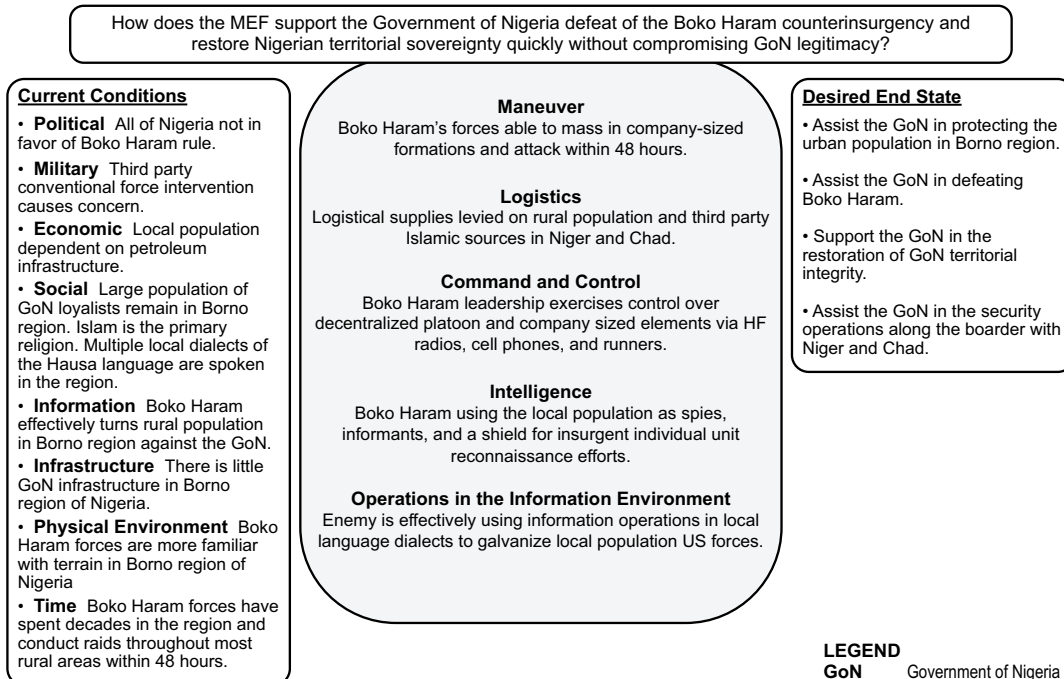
How does the MEF support the Government of Nigeria defeat of the Boko Haram counterinsurgency and restore Nigerian territorial sovereignty quickly without compromising GoN legitimacy?

Current Conditions

• Political All of Nigeria not in favor of Boko Haram rule.

• Military Third party conventional force intervention causes concern.

• Economic Local population dependent on petroleum infrastructure.

• Social Large population of GoN loyalists remain in Borno region. Islam is the primary religion. Multiple local dialects of the Hausa language are spoken in the region.

• Information Boko Haram effectively turns rural population in Borno region against the GoN.

• Infrastructure There is little GoN infrastructure in Borno region of Nigeria.

• Physical Environment Boko Haram forces are more familiar with terrain in Borno region of Nigeria

• Time Boko Haram forces have spent decades in the region and conduct raids throughout most rural areas within 48 hours.

Maneuver
Boko Haram's forces able to mass in company-sized formations and attack within 48 hours.

Logistics
Logistical supplies levied on rural population and third party Islamic sources in Niger and Chad.

Command and Control
Boko Haram leadership exercises control over decentralized platoon and company sized elements via HF radios, cell phones, and runners.

Intelligence
Boko Haram using the local population as spies, informants, and a shield for insurgent individual unit reconnaissance efforts.

Operations in the Information Environment
Enemy is effectively using information operations in local language dialects to galvanize local population US forces.

Desired End State

• Assist the GoN in protecting the urban population in Borno region.

• Assist the GoN in defeating Boko Haram.

• Support the GoN in the restoration of GoN territorial integrity.

• Assist the GoN in the security operations along the boarder with Niger and Chad.

LEGEND
GoN Government of Nigeria